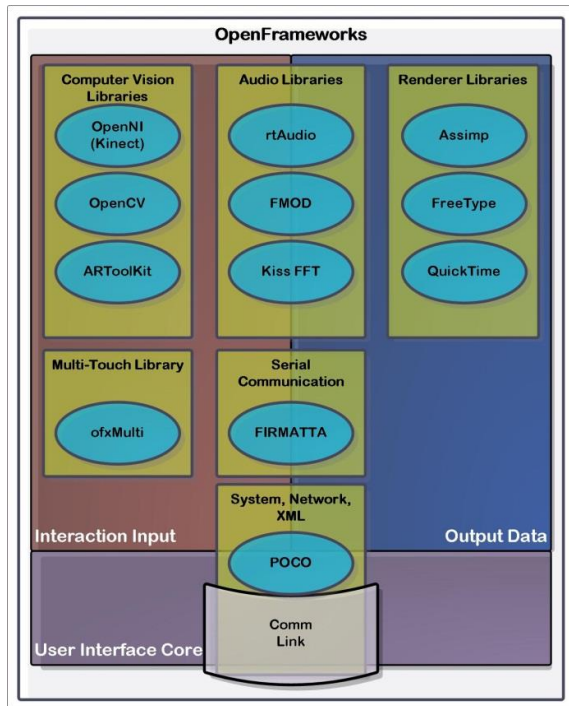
OpenFrameworks

Computer Vision Libraries

OpenNI (Kinect)

OpenCV

ARToolKit

Audio Libraries

rtAudio

FMOD

Kiss FFT

Renderer Libraries

Assimp

FreeType

QuickTime

Multi-Touch Library

ofxMulti

Serial Communication

FIRMATTA

System, Network, XML

POCO

Interaction Input

Output Data

User Interface Core

Comm Link